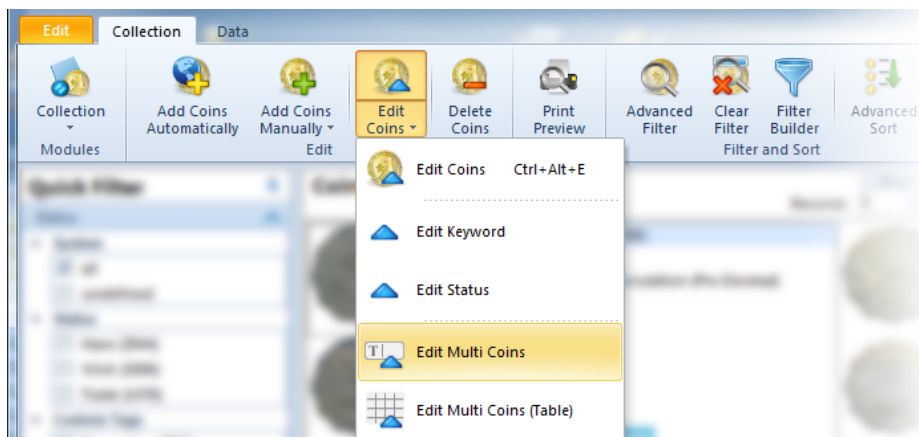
Edit Collection Data

Collection
Modules

Add Coins Automatically
Add Coins Manually
Edit Coins
Edit

Delete Coins

Print Preview

Advanced Filter
Clear Filter
Filter Builder
Filter and Sort

Advanced Sort

Edit Coins Ctrl+Alt+E

Edit Keyword

Edit Status

Edit Multi Coins

Edit Multi Coins (Table)